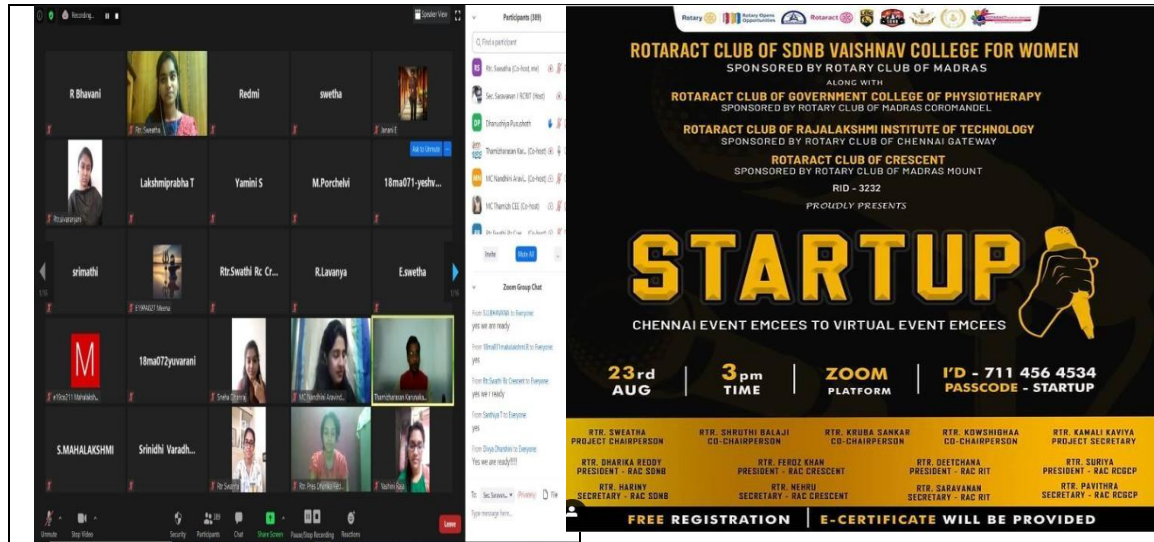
Recording...

Speaker View

R Bhavani

Rtr.Swatha

Redmi

swetha

Janani E

Ask to Unmute

Rtr.saravanan

Lakshmiprabha T

Yamini S

M.Porchelvi

18ma071-yeshv...

srimathi

E19PH027 Meena

Rtr.Swathi Rc Cr...

R.Lavanya

E.swetha

M

e19cs211 Mahalaksh...

18ma072yuvarani

Sneha Dhanraj

MC Nandhini Aravind...

Thamizharasan Karunaka...

S.MAHALAKSHMI

Srinidhi Varadh...

Rtr Swathi

Rtr. Pres Dharika Red...

Vaishnavi Ragu

Unmute

Stop Video

Security

Participants

Chat

Share Screen

Pause/Stop Recording

Reactions

Leave

Participants (389)

Find a participant

Rtr. Swatha (Co-host, me)

Sec. Saravanan / RCRIT (Host)

Dhanushiya Purushoth

Thamizharasan Kar... (Co-host)

MC Nandhini Aravi... (Co-host)

MC Thamizh CEE (Co-host)

Invite

Mute All

Zoom Group Chat

From SUBHAVANI to Everyone:
yes we are ready

From 18ma071lakshmi B to Everyone:
yes

From Rtr.Swathi Rc Crescent to Everyone:
yes we r ready

From Santhiya T to Everyone:
yes

From Divya Dharshini to Everyone:
Yes we are ready!!!!!

To: Sec Saravan... (Privately) File

Type message here...

ROTARACT CLUB OF SDNB VAISHNAV COLLEGE FOR WOMEN
SPONSORED BY ROTARY CLUB OF MADRAS
ALONG WITH
ROTARACT CLUB OF GOVERNMENT COLLEGE OF PHYSIOTHERAPY
SPONSORED BY ROTARY CLUB OF MADRAS COROMANDEL
ROTARACT CLUB OF RAJALAKSHMI INSTITUTE OF TECHNOLOGY
SPONSORED BY ROTARY CLUB OF CHENNAI GATEWAY
ROTARACT CLUB OF CRESCENT
SPONSORED BY ROTARY CLUB OF MADRAS MOUNT
RID - 3232
PROUDLY PRESENTS

STARTUP

CHENNAI EVENT EMCEES TO VIRTUAL EVENT EMCEES

23rd AUG | 3pm TIME | ZOOM PLATFORM | I'D - 711 456 4534 PASSCODE - STARTUP

RTR. SWEATHA PROJECT CHAIRPERSON
RTR. SHRUTHI BALAJI CO-CHAIRPERSON
RTR. KRUBA SANKAR CO-CHAIRPERSON
RTR. KOWSHIGHAA CO-CHAIRPERSON
RTR. KAMALI KAVIYA PROJECT SECRETARY

RTR. DHARIKA REDDY PRESIDENT - RAC SDNB
RTR. FEROZ KHAN PRESIDENT - RAC CRESCENT
RTR. DEETCHANA PRESIDENT - RAC RIT
RTR. SURIYA PRESIDENT - RAC RCGCP

RTR. HARINY SECRETARY - RAC SDNB
RTR. NEHRU SECRETARY - RAC CRESCENT
RTR. SARAVANAN SECRETARY - RAC RIT
RTR. PAVITHRA SECRETARY - RAC RCGCP

FREE REGISTRATION | E-CERTIFICATE WILL BE PROVIDED